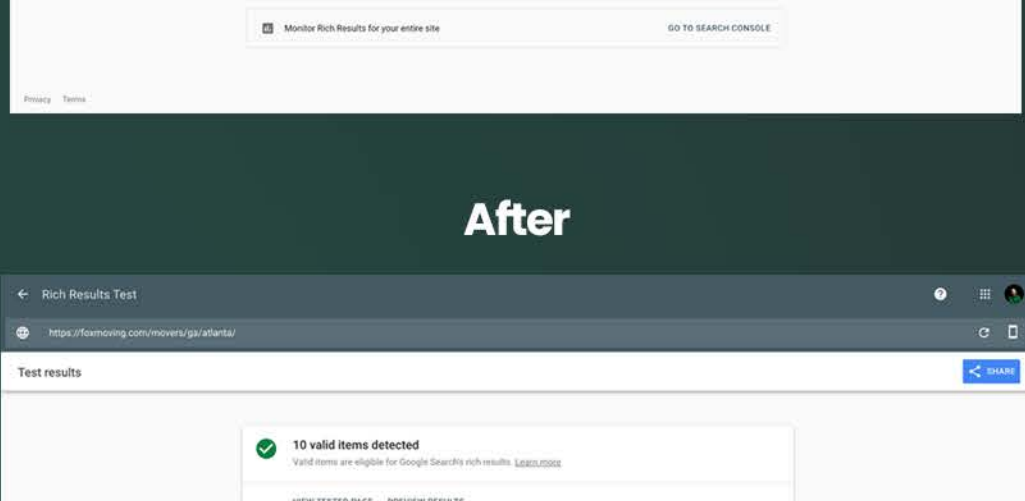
Monitor Rich Results for your entire site

GO TO SEARCH CONSOLE

Privacy Terms

After

Rich Results Test

https://foxmoving.com/movers/ga/atlanta/

Test results

SHARE

10 valid items detected

Valid items are eligible for Google Search's rich results. Learn more

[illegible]